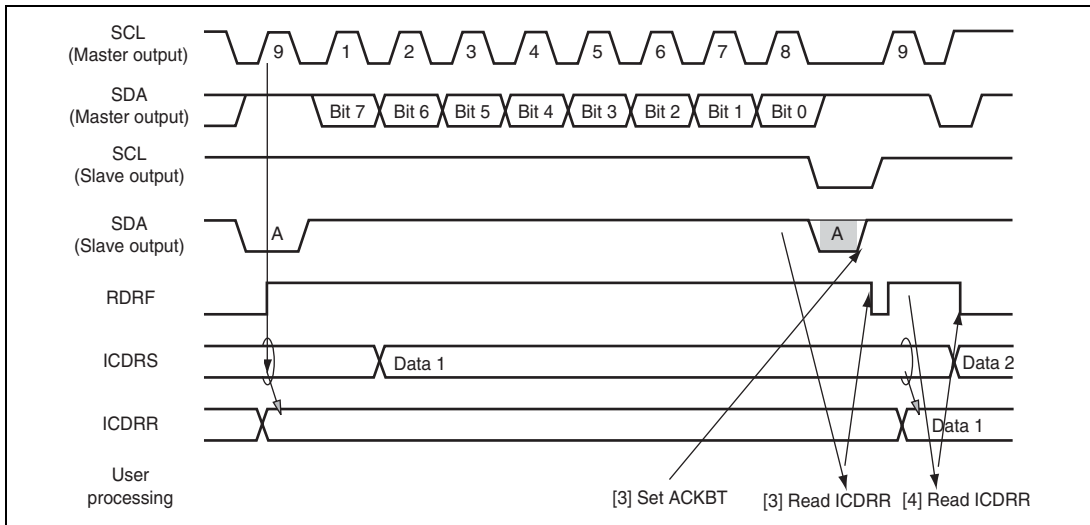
SCL
(Master output)
9
1
2
3
4
5
6
7
8
9

SDA
(Master output)
Bit 7
Bit 6
Bit 5
Bit 4
Bit 3
Bit 2
Bit 1
Bit 0

SCL
(Slave output)

SDA
(Slave output)
A
A

RDRF

ICDRS
Data 1
Data 2

ICDRR
Data 1

User
processing
[3] Set ACKBT
[3] Read ICDRR
[4] Read ICDRR